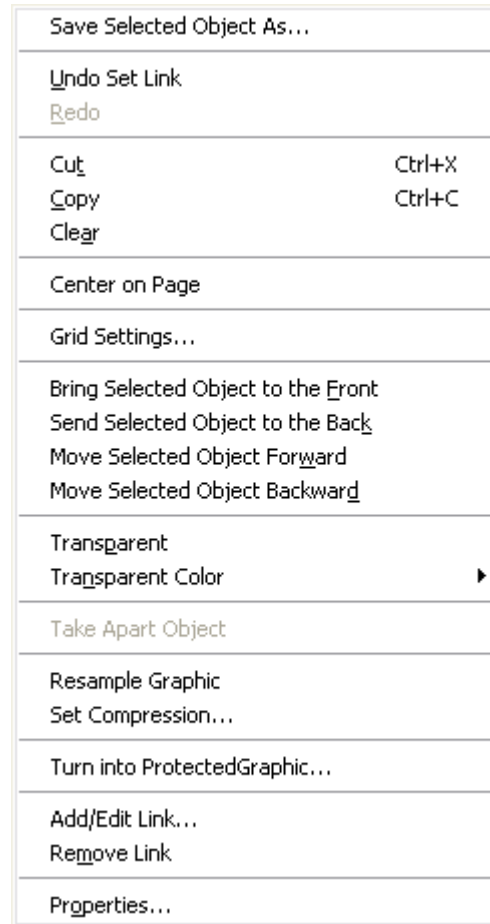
Save Selected Object As...

Undo Set Link
Redo

Cut Ctrl+X
Copy Ctrl+C
Clear

Center on Page

Grid Settings...

Bring Selected Object to the Front
Send Selected Object to the Back
Move Selected Object Forward
Move Selected Object Backward

Transparent
Transparent Color

Take Apart Object

Resample Graphic
Set Compression...

Turn into ProtectedGraphic...

Add/Edit Link...
Remove Link

Properties...